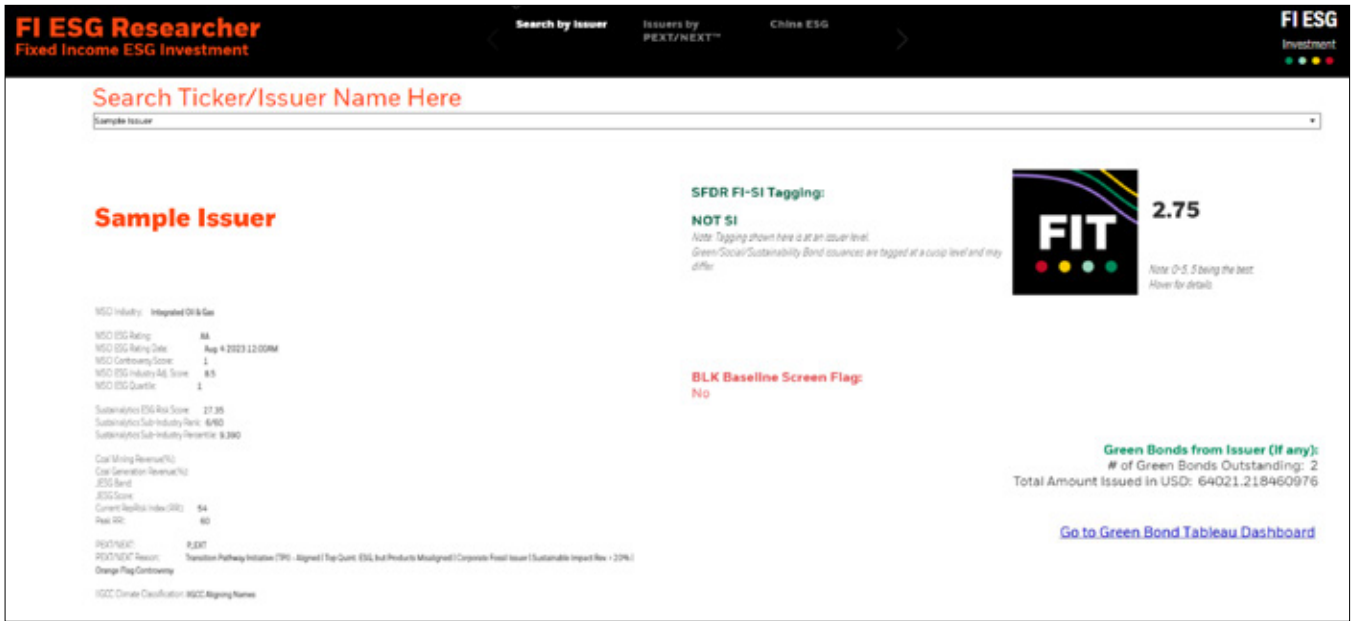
FI ESG Researcher
Fixed Income ESG Investment

Search by Issuer
Issuers by PEXT/NEXT™
China ESG

FI ESG
Investment

Search Ticker/Issuer Name Here

Sample Issuer

Sample Issuer

MSCI Industry: Integrated Oil & Gas

MSCI ESG Rating: AA
MSCI ESG Rating Date: Aug 4 2023 12:00AM
MSCI Controversy Score: 1
MSCI ESG Industry Adj. Score: 8.5
MSCI ESG Quartile: 1

Sustainalytics ESG Risk Score: 27.35
Sustainalytics Sub-Industry Rank: 6/60
Sustainalytics Sub-Industry Percentile: 9.390

Coal Mining Revenue(%):
Coal Generation Revenue(%):
JESG Band:
JESG Score:
Current RepRisk Index (RRI): 54
Peak RRI: 60

PEXT/NEXT: P_EXT
PEXT/NEXT Reason: Transition Pathway Initiative (TPI) - Aligned | Top Quint. ESG, but Products Misaligned | Corporate Fossil Issuer | Sustainable Impact Rev > 20% | Orange Flag Controversy

IGCC Climate Classification: IGCC Aligning Names

SFDR FI-SI Tagging:
NOT SI
Note: Tagging shown here is at an issuer level.
Green/Social/Sustainability Bond issuances are tagged at a cusip level and may differ.

FIT

2.75

Note: 0-5, 5 being the best.
Hover for details

BLK Baseline Screen Flag:
No

Green Bonds from Issuer (if any):
# of Green Bonds Outstanding: 2
Total Amount Issued in USD: 64021.218460976

Go to Green Bond Tableau Dashboard